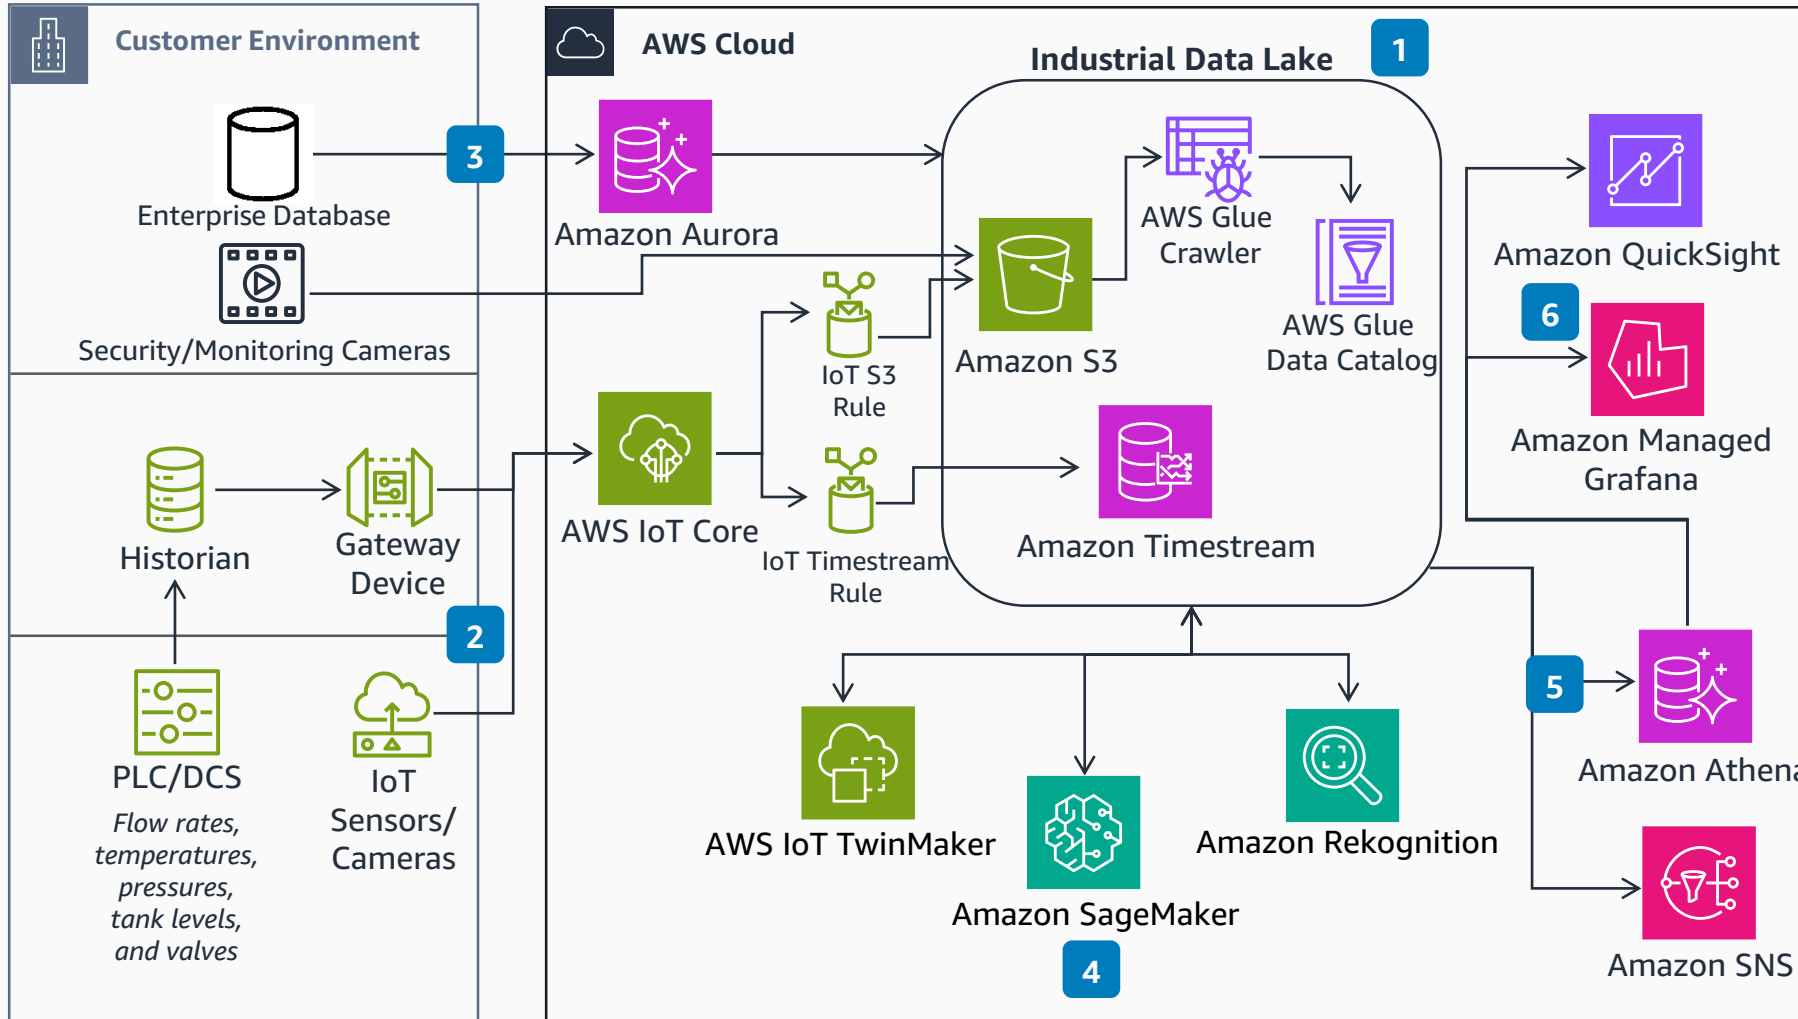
Customer Environment

Enterprise Database

Security/Monitoring Cameras

Historian

Gateway Device

PLC/DCS

*Flow rates, temperatures, pressures, tank levels, and valves*

IoT Sensors/ Cameras

AWS Cloud

Industrial Data Lake

1

2

3

4

5

6

Amazon Aurora

AWS IoT Core

IoT S3 Rule

IoT Timestream Rule

Amazon S3

AWS Glue Crawler

AWS Glue Data Catalog

Amazon Timestream

Amazon QuickSight

Amazon Managed Grafana

Amazon Athena

Amazon SNS

AWS IoT TwinMaker

Amazon SageMaker

Amazon Rekognition